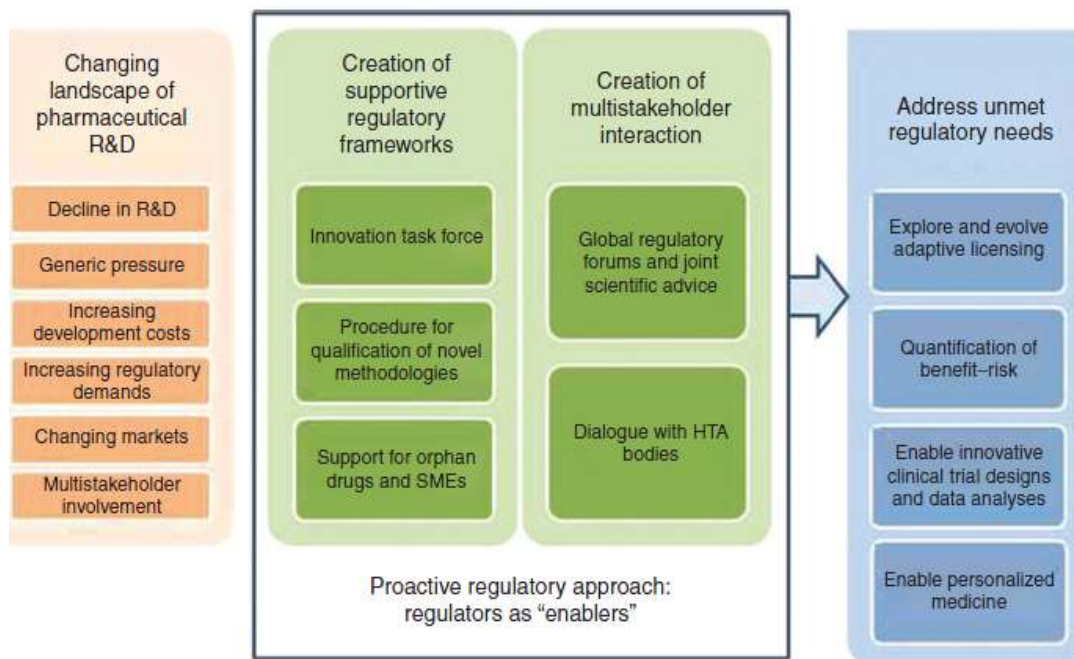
Changing landscape of pharmaceutical R&D

Decline in R&D

Generic pressure

Increasing development costs

Increasing regulatory demands

Changing markets

Multistakeholder involvement

Creation of supportive regulatory frameworks

Innovation task force

Procedure for qualification of novel methodologies

Support for orphan drugs and SMEs

Creation of multistakeholder interaction

Global regulatory forums and joint scientific advice

Dialogue with HTA bodies

Proactive regulatory approach: regulators as "enablers"

Address unmet regulatory needs

Explore and evolve adaptive licensing

Quantification of benefit–risk

Enable innovative clinical trial designs and data analyses

Enable personalized medicine